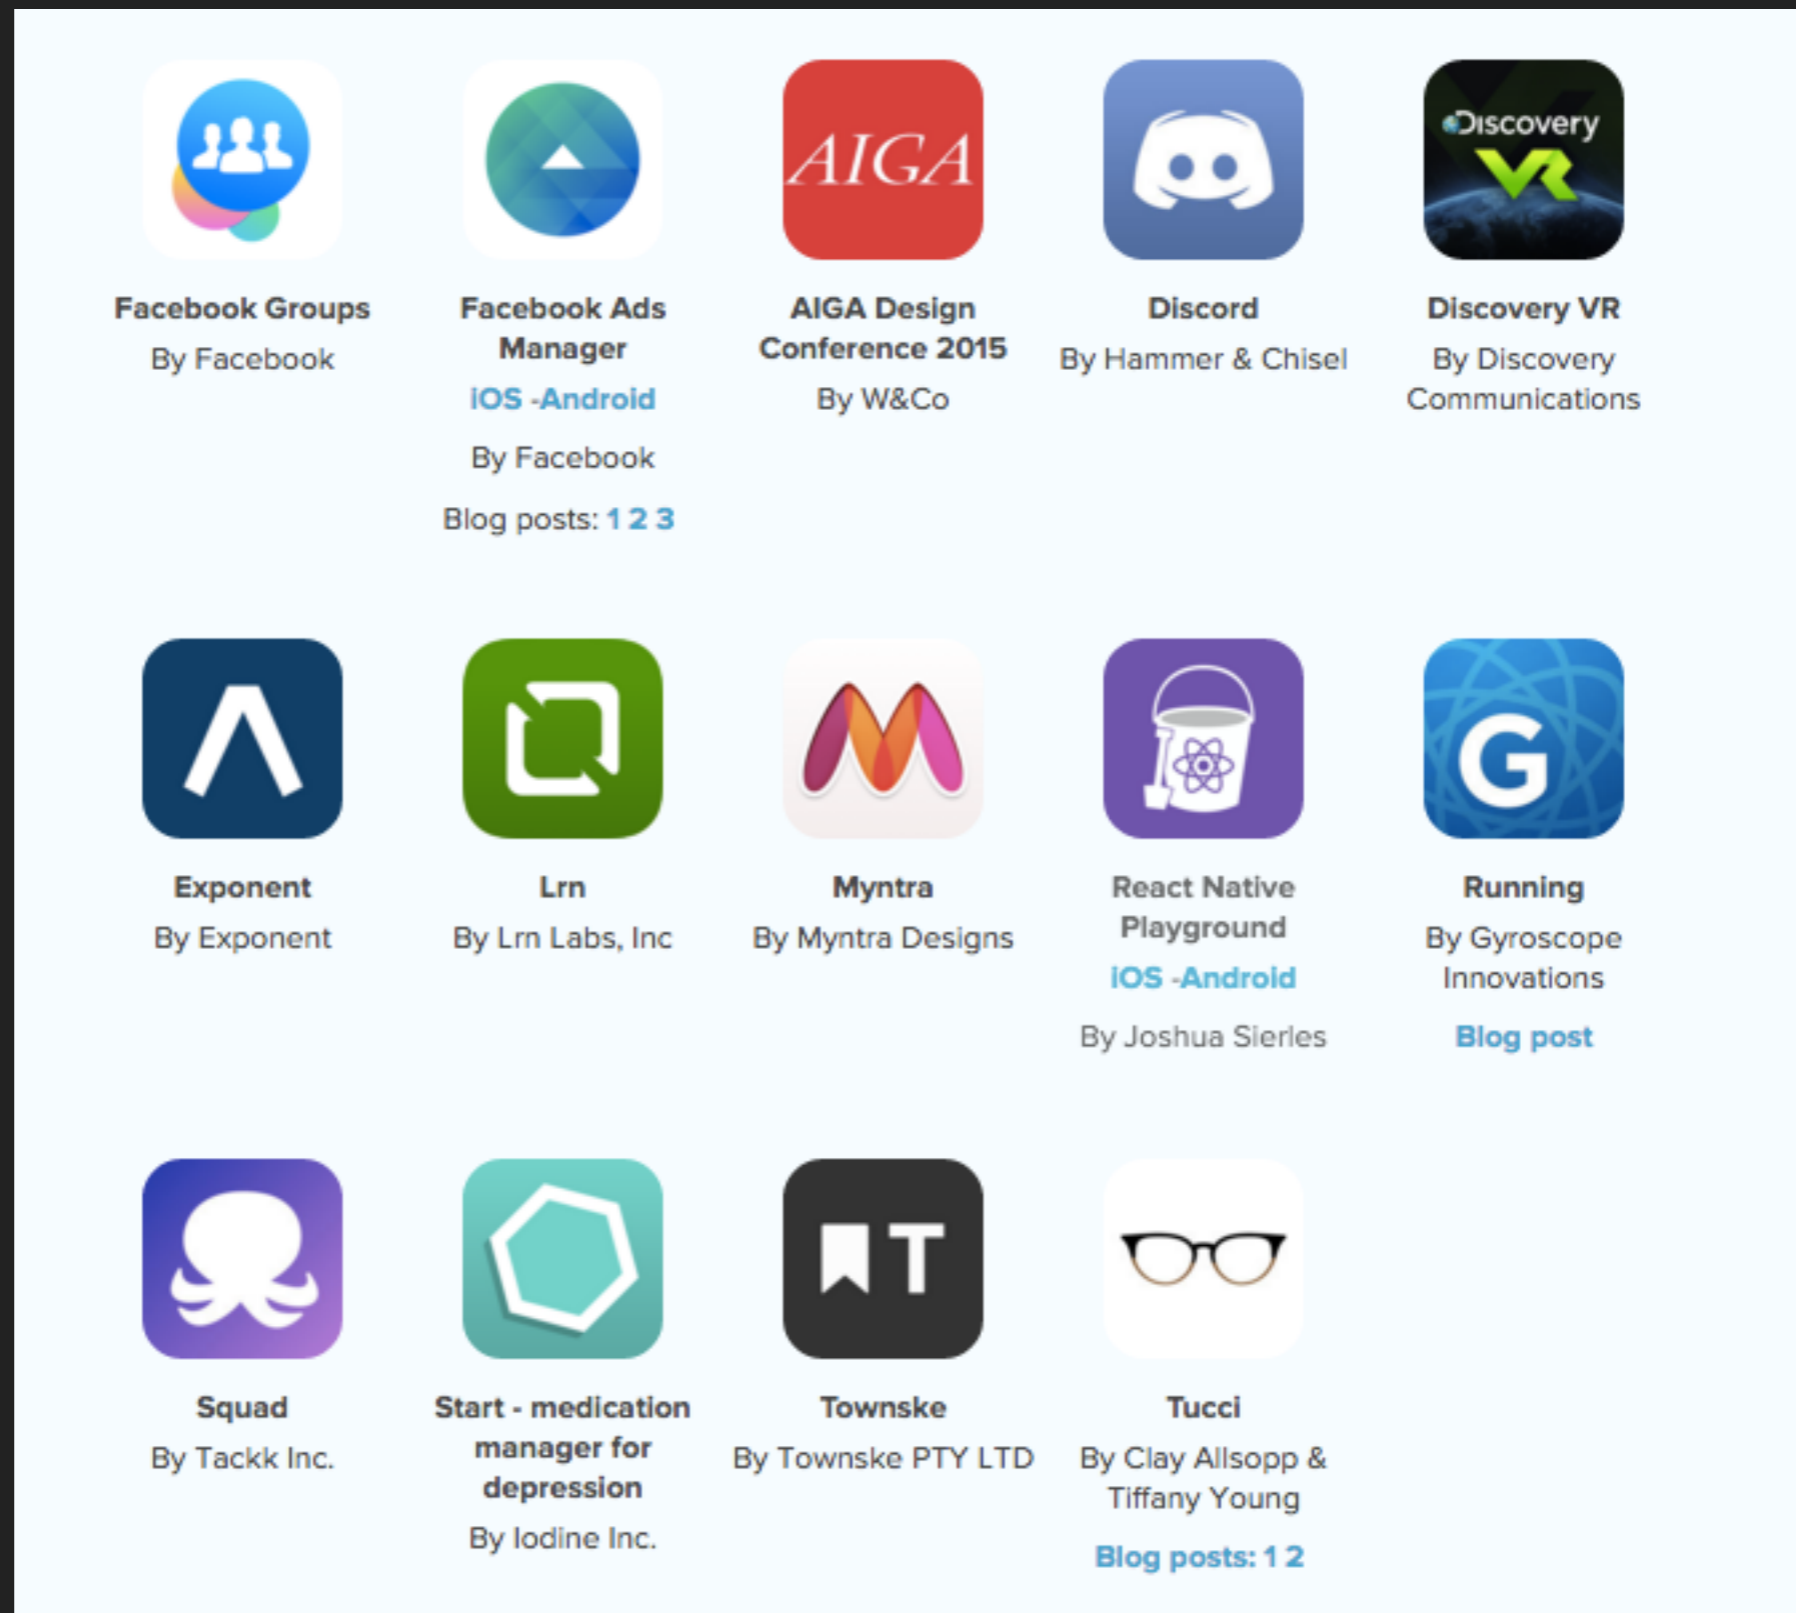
Facebook Groups
By Facebook

Facebook Ads Manager
iOS -Android
By Facebook
Blog posts: 1 2 3

AIGA
AIGA Design Conference 2015
By W&Co

Discord
By Hammer & Chisel

Discovery VR
Discovery VR
By Discovery Communications

Exponent
By Exponent

Lrn
By Lrn Labs, Inc

Myntra
By Myntra Designs

React Native Playground
iOS -Android
By Joshua Sierles

G
Running
By Gyroscope Innovations
Blog post

Squad
By Tackk Inc.

Start - medication manager for depression
By Iodine Inc.

T
Townske
By Townske PTY LTD

Tucci
By Clay Allsopp & Tiffany Young
Blog posts: 1 2